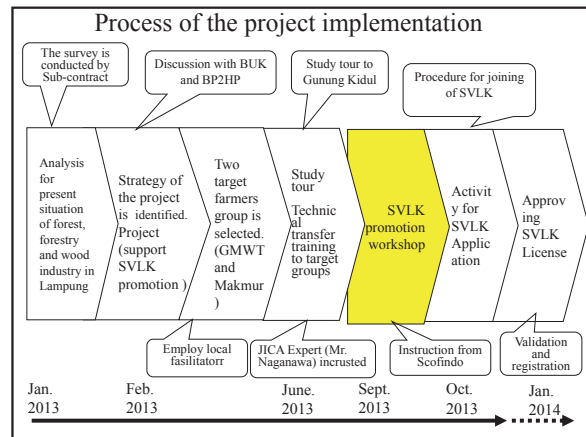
Process of the project implementation

The survey is conducted by Sub-contract

Discussion with BUK and BP2HP

Study tour to Gunung Kidul

Procedure for joining of SVLK

Analysis for present situation of forest, forestry and wood industry in Lampung

Strategy of the project is identified. Project (support SVLK promotion )

Two target farmers group is selected. (GMWT and Makmur )

Study tour
Technical transfer training to target groups

SVLK promotion workshop

Activity for SVLK Application

Approving SVLK License

Employ local fasilitatorr

JICA Expert (Mr. Naganawa) incrusted

Instruction from Scofindo

Validation and registration

Jan. 2013

Feb. 2013

June. 2013

Sept. 2013

Oct. 2013

Jan. 2014